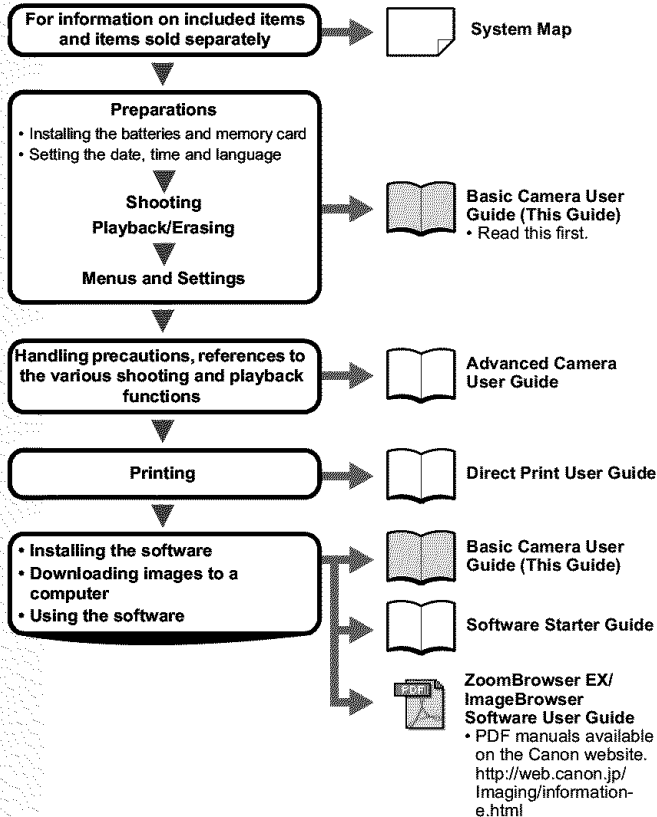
For information on included items and items sold separately

System Map

Preparations
• Installing the batteries and memory card
• Setting the date, time and language

Shooting

Playback/Erasing

Menus and Settings

Basic Camera User Guide (This Guide)
• Read this first.

Handling precautions, references to the various shooting and playback functions

Advanced Camera User Guide

Printing

Direct Print User Guide

• Installing the software
• Downloading images to a computer
• Using the software

Basic Camera User Guide (This Guide)

Software Starter Guide

PDF

ZoomBrowser EX/ ImageBrowser Software User Guide
• PDF manuals available on the Canon website. http://web.canon.jp/Imaging/information-e.html